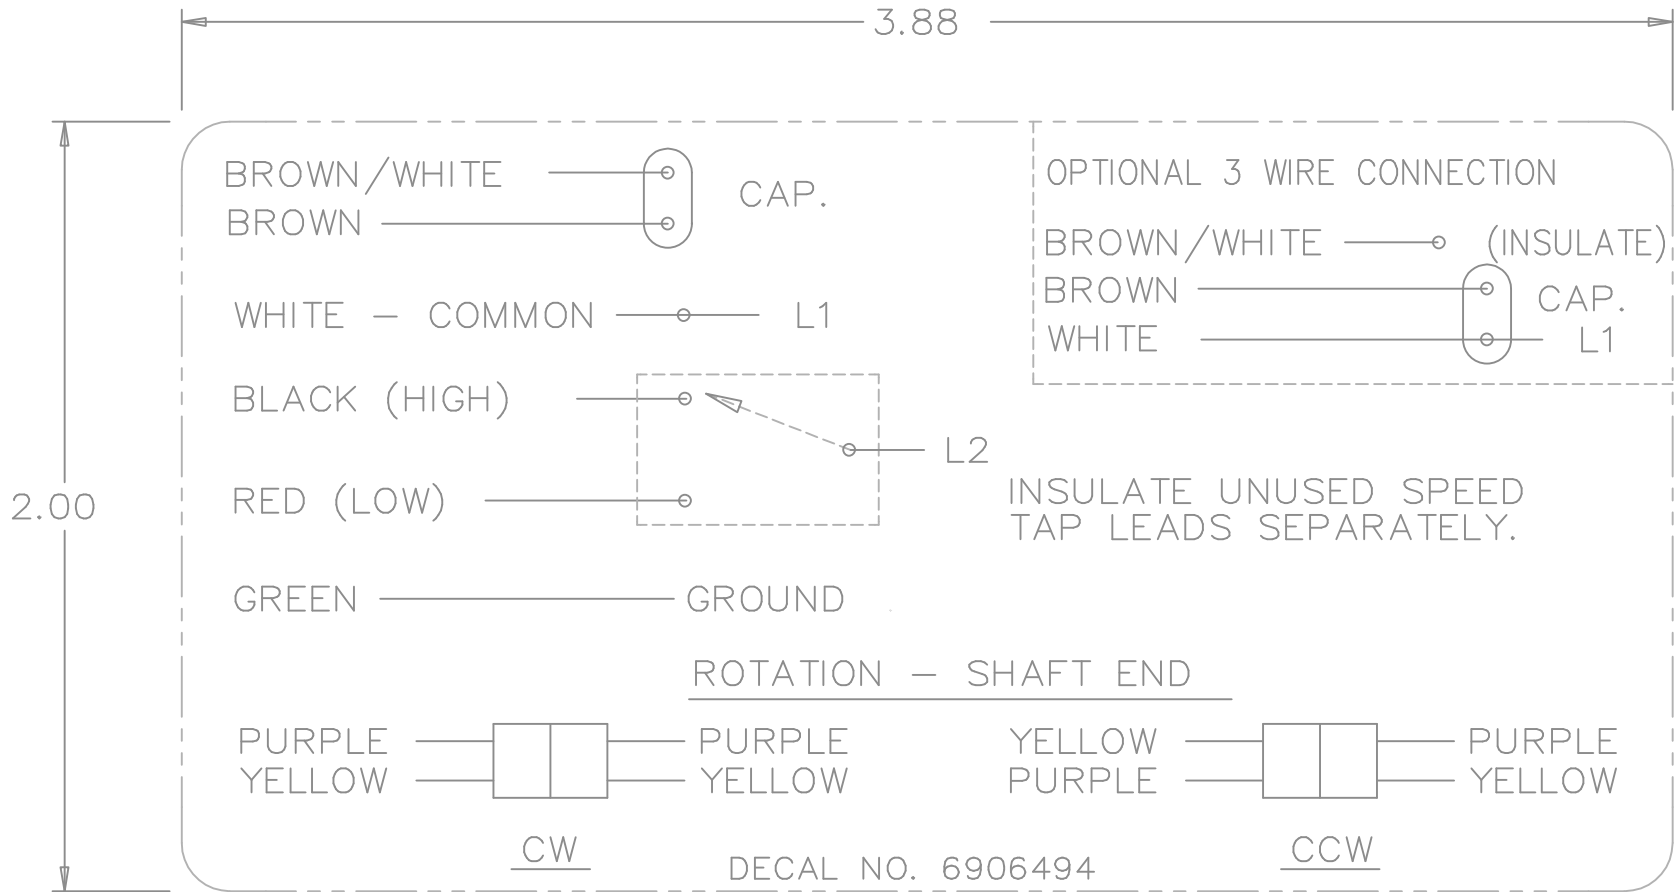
3.88

2.00

BROWN/WHITE
BROWN
CAP.

WHITE – COMMON L1

BLACK (HIGH)
L2
RED (LOW)

GREEN GROUND

OPTIONAL 3 WIRE CONNECTION

BROWN/WHITE (INSULATE)
BROWN CAP.
WHITE L1

INSULATE UNUSED SPEED TAP LEADS SEPARATELY.

ROTATION – SHAFT END

PURPLE
YELLOW
PURPLE
YELLOW

CW

YELLOW
PURPLE
PURPLE
YELLOW

CCW

DECAL NO. 6906494